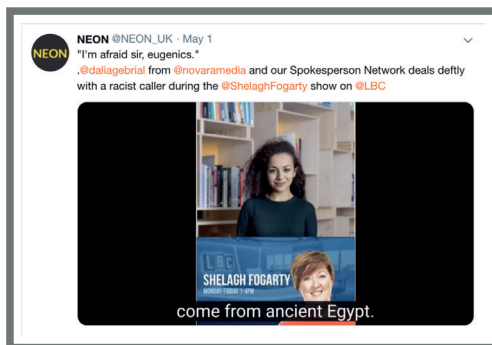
NEON NEON @NEON_UK · May 1

"I'm afraid sir, eugenics."
.@daliagebrial from @novaramedia and our Spokesperson Network deals deftly with a racist caller during the @ShelaghFogarty show on @LBC

LBC
SHELAGH FOGARTY
MONDAY-FRIDAY 1-4PM

come from ancient Egypt.